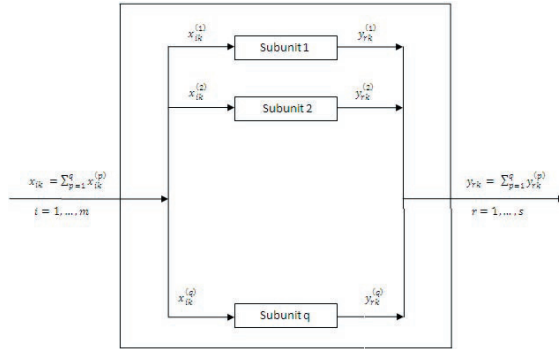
$x_{ik}^{(1)}$

Subunit 1

$y_{rk}^{(1)}$

$x_{ik}^{(2)}$

Subunit 2

$y_{rk}^{(2)}$

$x_{ik} = \sum_{p=1}^{q} x_{ik}^{(p)}$

$i = 1, \ldots, m$

$y_{rk} = \sum_{p=1}^{q} y_{rk}^{(p)}$

$r = 1, \ldots, s$

$x_{ik}^{(q)}$

Subunit q

$y_{rk}^{(q)}$